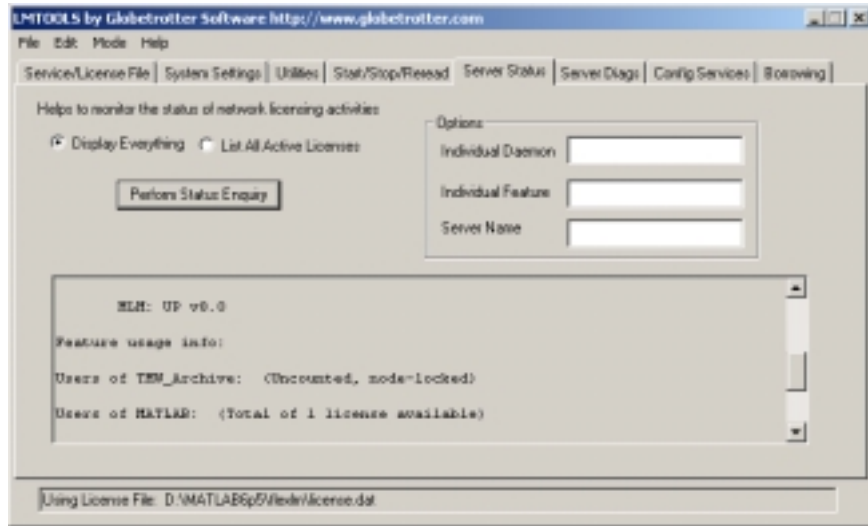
LMTOOLS by Globetrotter Software http://www.globetrotter.com

File Edit Mode Help

Service/License File | System Settings | Utilities | Start/Stop/Reread | Server Status | Server Diags | Config Services | Borrowing

Helps to monitor the status of network licensing activities

Display Everything
List All Active Licenses

Perform Status Enquiry

Options
Individual Daemon
Individual Feature
Server Name

MLM: UP v0.0

Feature usage info:

Users of TMW_Archive: (Uncounted, node-locked)

Users of MATLAB: (Total of 1 license available)

Using License File: D:\MATLAB6p5\flexlm\license.dat